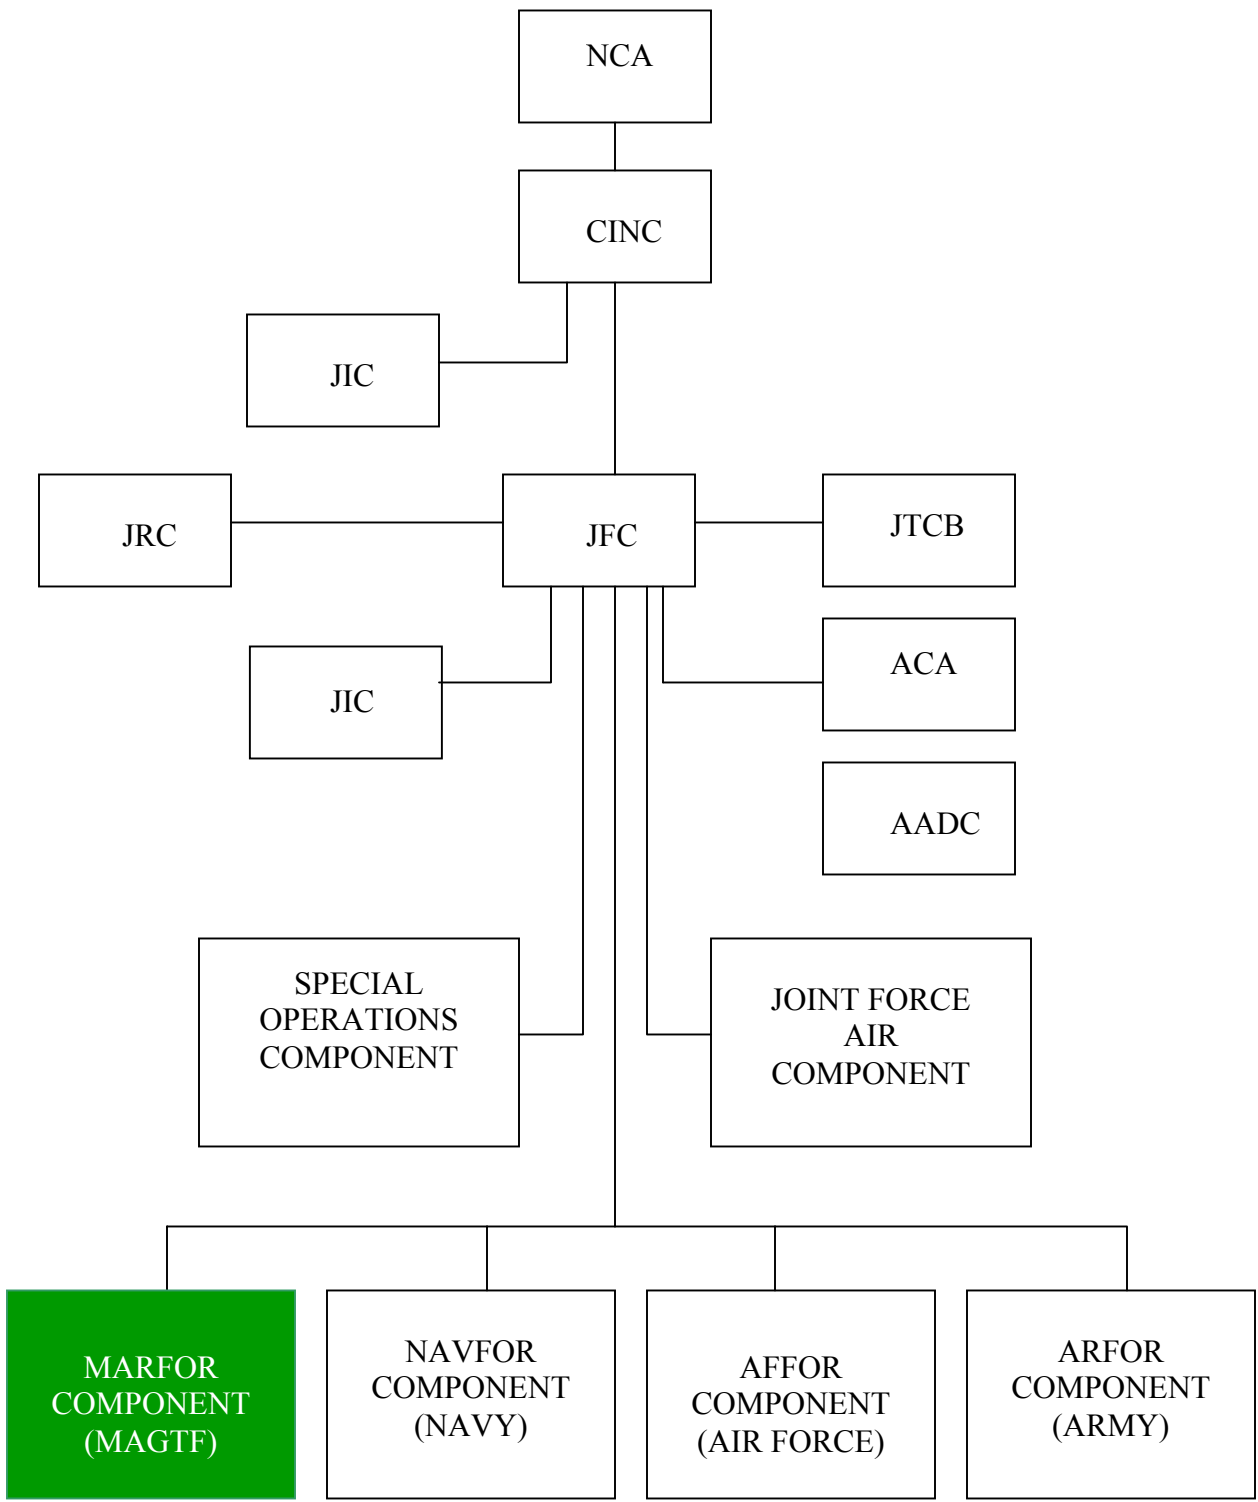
NCA

CINC

JIC

JRC

JFC

JTCB

JIC

ACA

AADC

SPECIAL OPERATIONS COMPONENT

JOINT FORCE AIR COMPONENT

MARFOR COMPONENT (MAGTF)

NAVFOR COMPONENT (NAVY)

AFFOR COMPONENT (AIR FORCE)

ARFOR COMPONENT (ARMY)